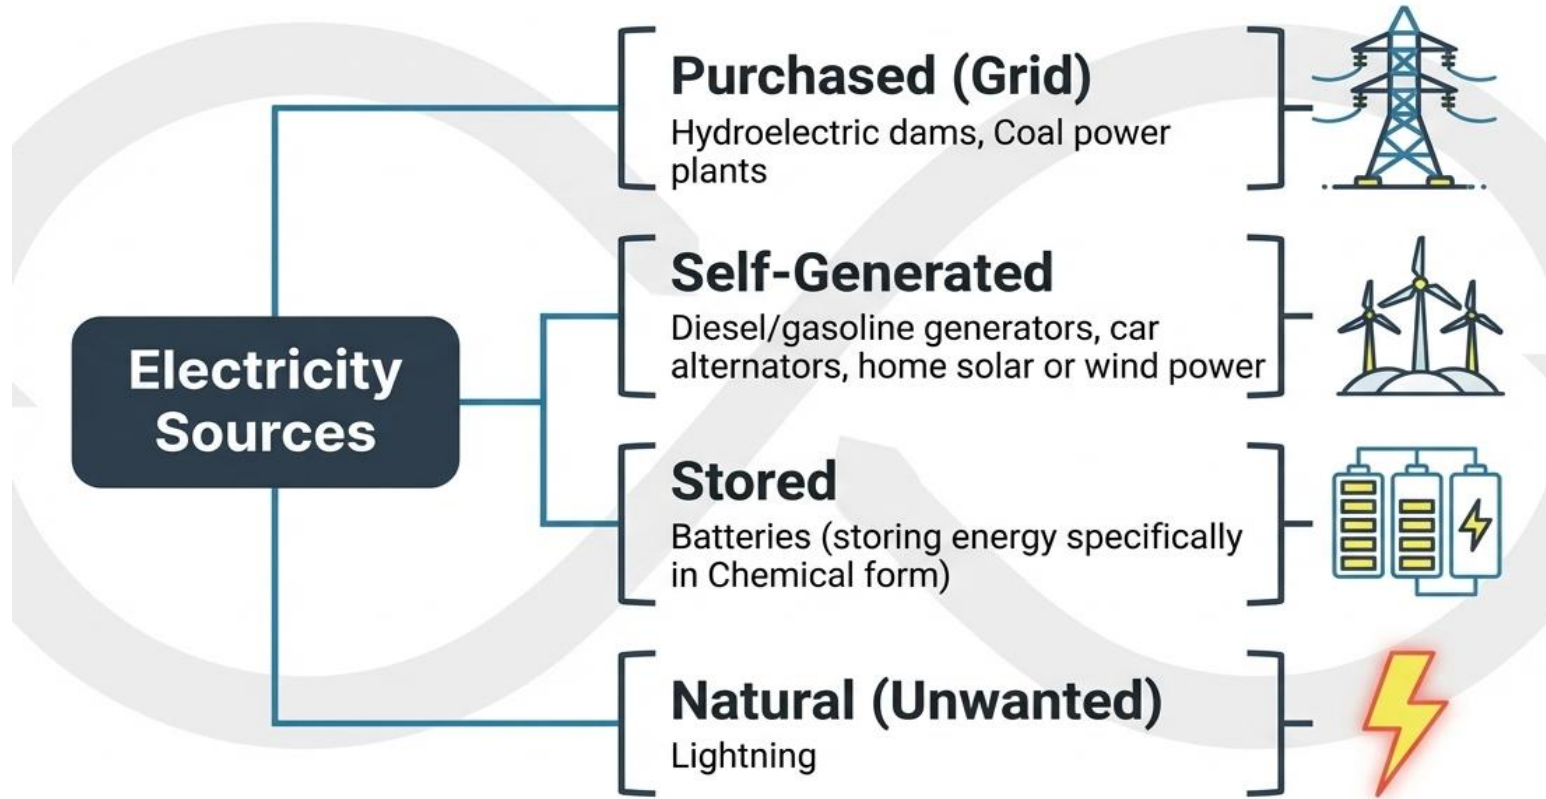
Electricity Sources

Purchased (Grid)
Hydroelectric dams, Coal power plants

Self-Generated
Diesel/gasoline generators, car alternators, home solar or wind power

Stored
Batteries (storing energy specifically in Chemical form)

Natural (Unwanted)
Lightning